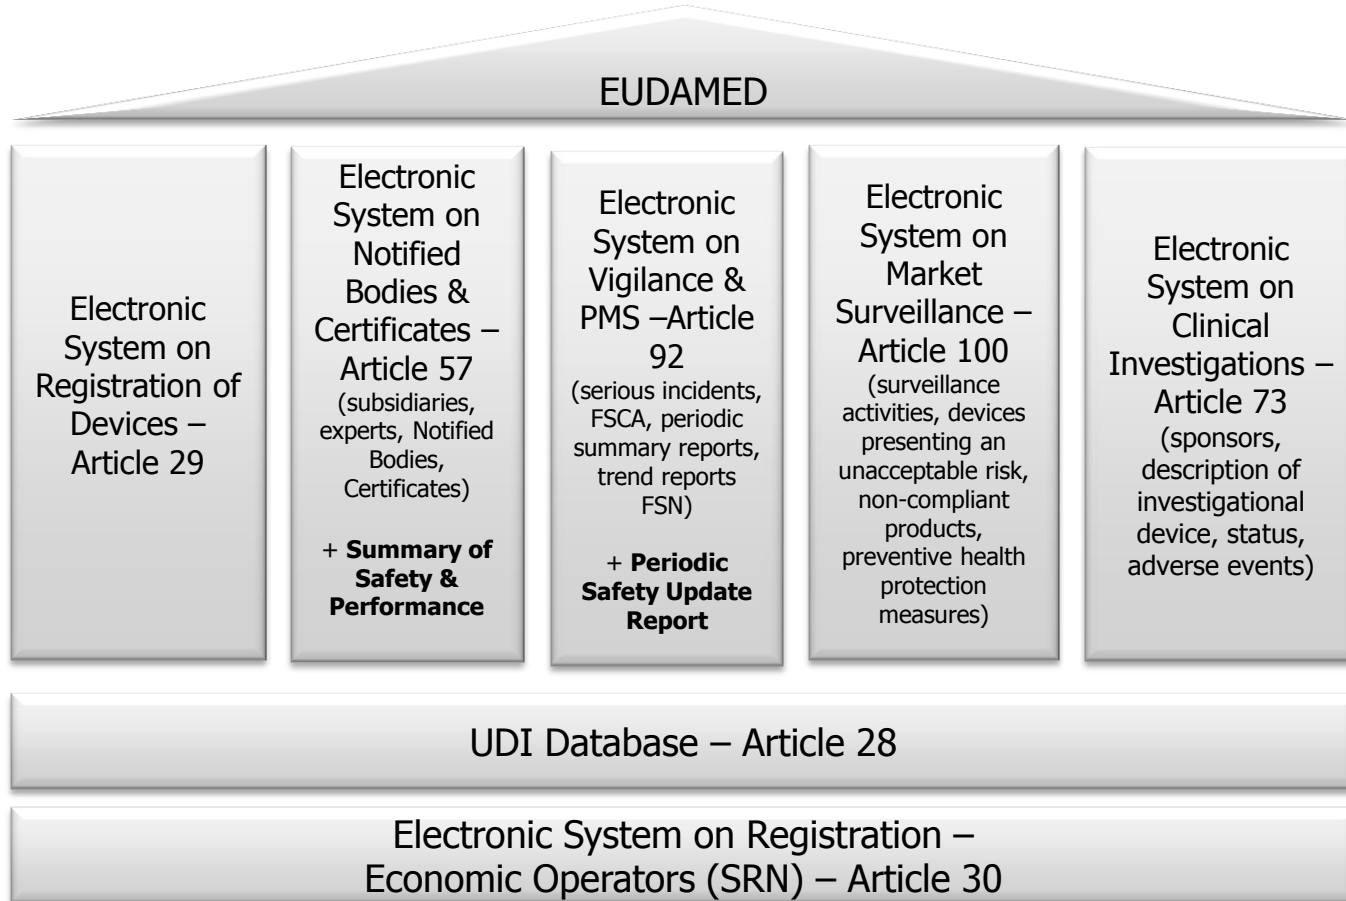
EUDAMED

Electronic System on Registration of Devices – Article 29

Electronic System on Notified Bodies & Certificates – Article 57
(subsidiaries, experts, Notified Bodies, Certificates)

+ **Summary of Safety & Performance**

Electronic System on Vigilance & PMS –Article 92
(serious incidents, FSCA, periodic summary reports, trend reports FSN)

+ **Periodic Safety Update Report**

Electronic System on Market Surveillance – Article 100
(surveillance activities, devices presenting an unacceptable risk, non-compliant products, preventive health protection measures)

Electronic System on Clinical Investigations – Article 73
(sponsors, description of investigational device, status, adverse events)

UDI Database – Article 28

Electronic System on Registration – Economic Operators (SRN) – Article 30